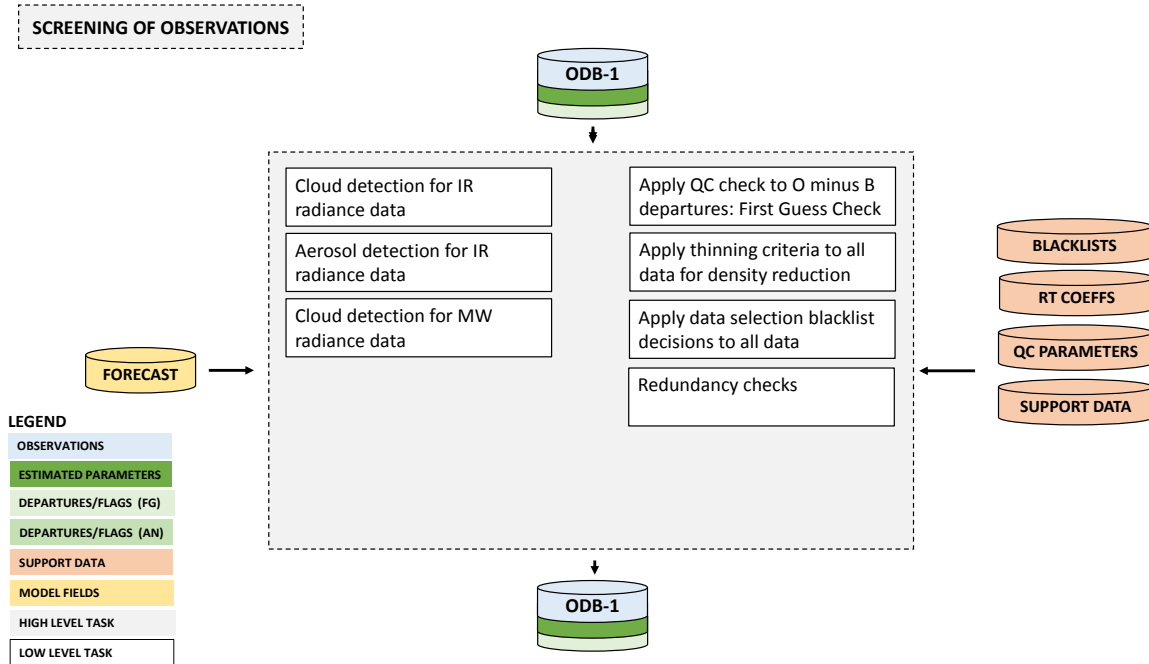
SCREENING OF OBSERVATIONS

ODB-1

Cloud detection for IR radiance data

Aerosol detection for IR radiance data

Cloud detection for MW radiance data

Apply QC check to O minus B departures: First Guess Check

Apply thinning criteria to all data for density reduction

Apply data selection blacklist decisions to all data

Redundancy checks

FORECAST

BLACKLISTS

RT COEFFS

QC PARAMETERS

SUPPORT DATA

ODB-1

LEGEND
OBSERVATIONS
ESTIMATED PARAMETERS
DEPARTURES/FLAGS (FG)
DEPARTURES/FLAGS (AN)
SUPPORT DATA
MODEL FIELDS
HIGH LEVEL TASK
LOW LEVEL TASK